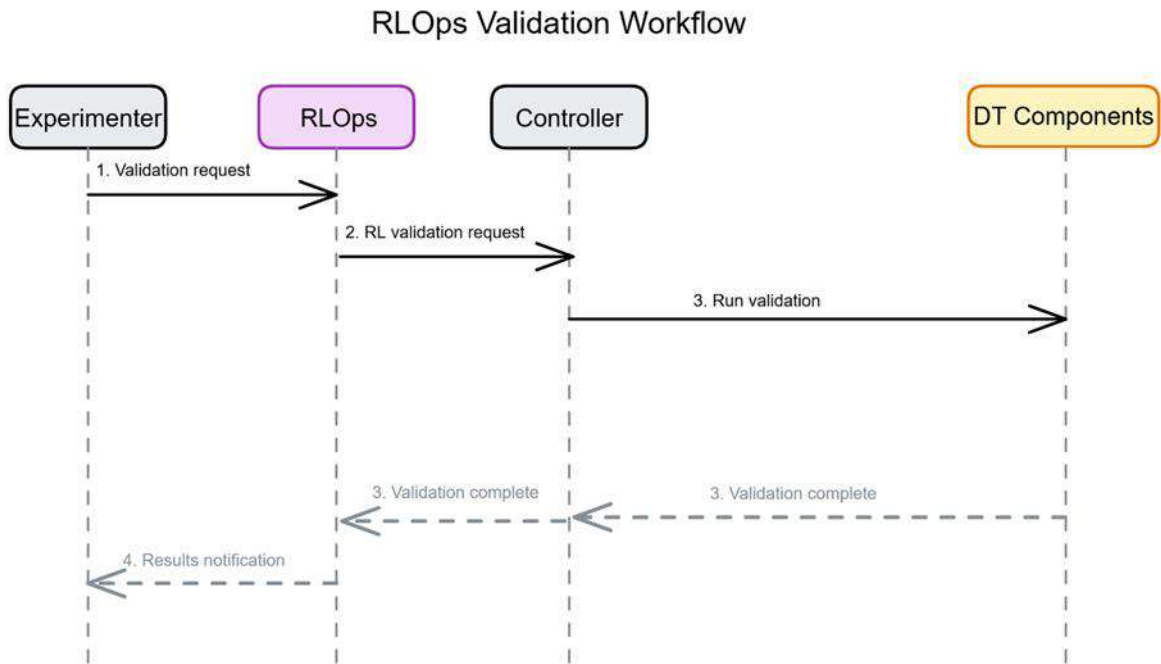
RLOps Validation Workflow

Experimenter

RLOps

Controller

DT Components

1. Validation request

2. RL validation request

3. Run validation

3. Validation complete

3. Validation complete

4. Results notification